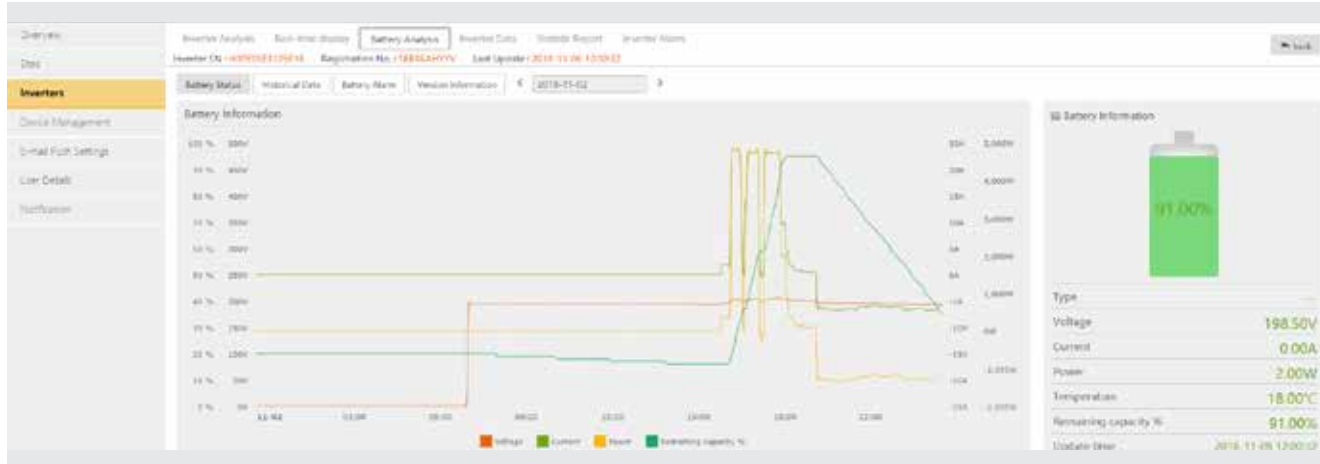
Overview
Sites
Inverters
Device Management
E-mail Push Settings
User Details
Notification

Inverter Analysis | Real-time display | Battery Analysis | Inverter Data | Statistic Report | Inverter Alarm

Inverter SN: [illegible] Registration No.: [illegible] Last Update: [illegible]

Back

Battery Status | Historical Data | Battery Alarm | Version Information | < 2018-11-02 >

Battery Information

100 % 500V
90 % 450V
80 % 400V
70 % 350V
60 % 300V
50 % 250V
40 % 200V
30 % 150V
20 % 100V
10 % 50V
0 % 0V

30A 5,000W
20A 4,000W
15A 3,000W
10A 2,000W
5A 1,000W
0A 0W
-5A
-10A -1,000W
-15A -2,000W

Voltage | Current | Power | Remaining capacity %

Battery Information

91.00%

| Type | -- |
|---|---|
| Voltage | 198.50V |
| Current | 0.00A |
| Power | 2.00W |
| Temperature | 18.00°C |
| Remaining capacity % | 91.00% |
| Update time | 2018-11-06 12:00:12 |